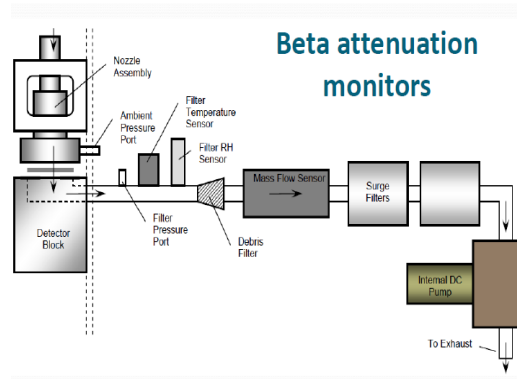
Beta attenuation monitors

Nozzle Assembly

Ambient Pressure Port

Filter Temperature Sensor

Filter RH Sensor

Mass Flow Sensor

Surge Filters

Detector Block

Filter Pressure Port

Debris Filter

Internal DC Pump

To Exhaust